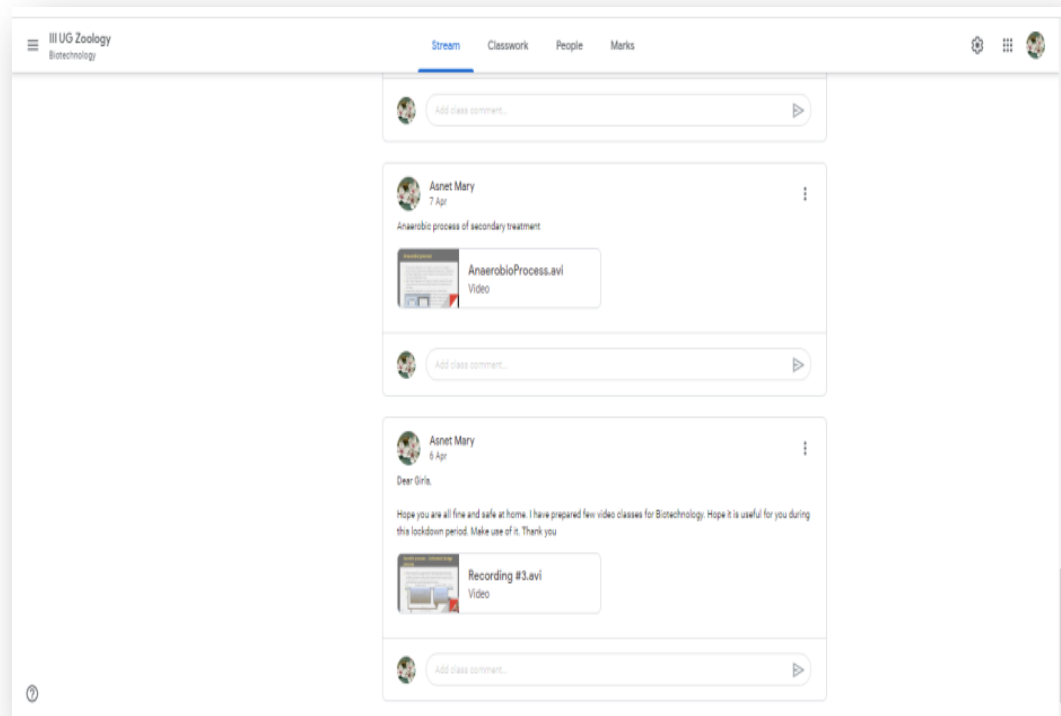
III UG Zoology
Biotechnology

Stream Classwork People Marks

Add class comment...

Asnet Mary
7 Apr

Anaerobic process of secondary treatment

AnaerobioProcess.avi
Video

Add class comment...

Asnet Mary
6 Apr

Dear Girls,

Hope you are all fine and safe at home. I have prepared few video classes for Biotechnology. Hope it is useful for you during this lockdown period. Make use of it. Thank you

Recording #3.avi
Video

Add class comment...

?